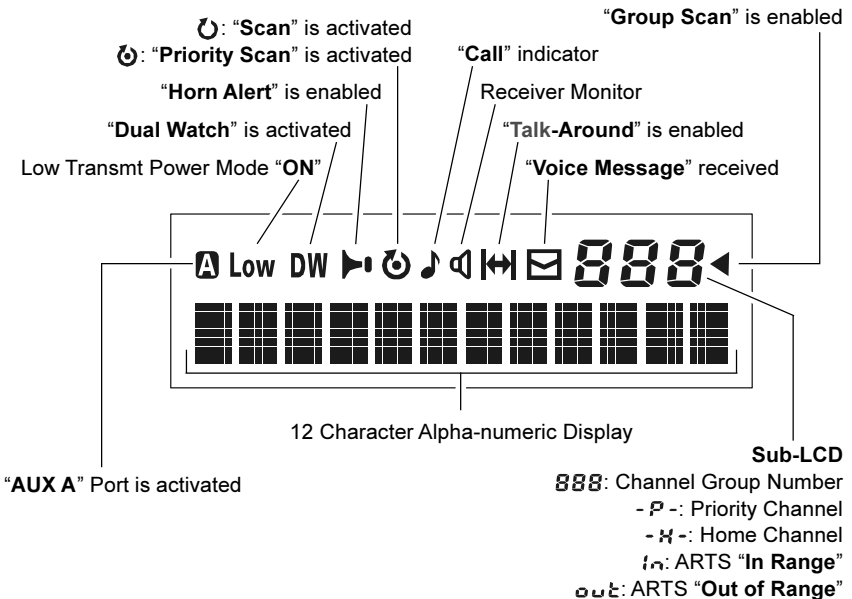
: "**Scan**" is activated
: "**Priority Scan**" is activated

"**Group Scan**" is enabled

"**Call**" indicator

"**Horn Alert**" is enabled

Receiver Monitor

"**Dual Watch**" is activated

"**Talk-Around**" is enabled

Low Transmt Power Mode "**ON**"

"**Voice Message**" received

A Low DW 888

12 Character Alpha-numeric Display

"**AUX A**" Port is activated

**Sub-LCD**

888: Channel Group Number
- P -: Priority Channel
- H -: Home Channel
In: ARTS "**In Range**"
out: ARTS "**Out of Range**"